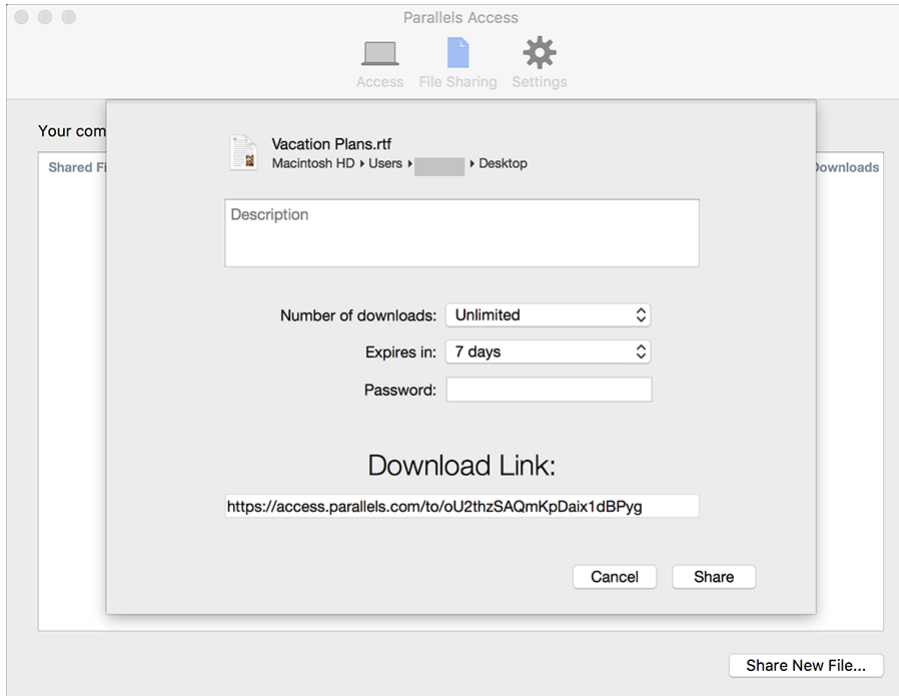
Parallels Access

Access File Sharing Settings

Your com

Shared Fi

Downloads

Vacation Plans.rtf
Macintosh HD ▸ Users ▸ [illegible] ▸ Desktop

Description

Number of downloads: Unlimited

Expires in: 7 days

Password:

Download Link:

https://access.parallels.com/to/oU2thzSAQmKpDaix1dBPyg

Cancel Share

Share New File...